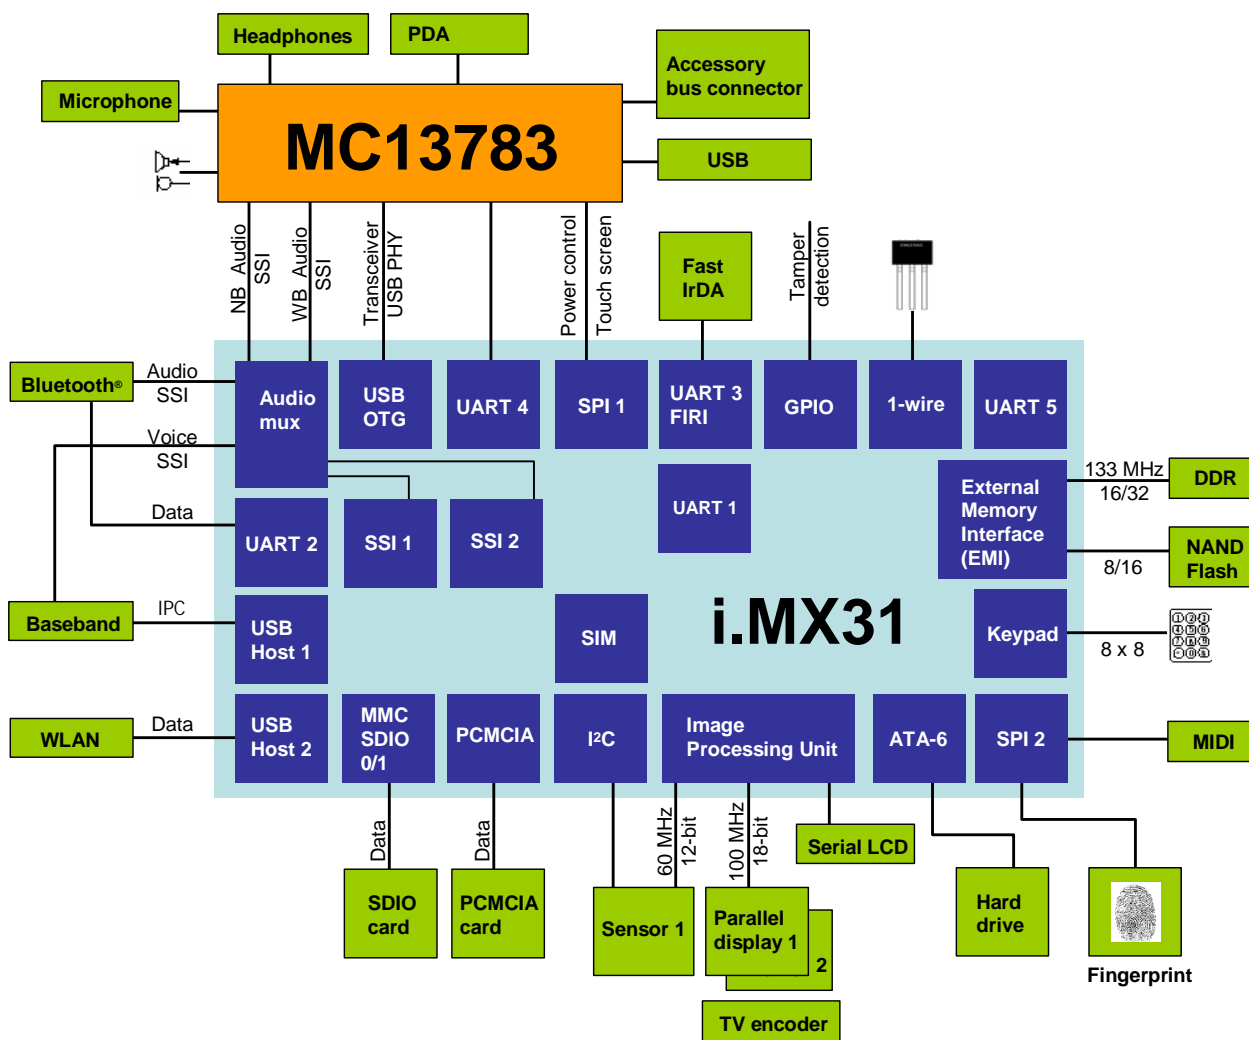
Headphones

PDA

Microphone

Accessory bus connector

MC13783

USB

NB Audio SSI

WB Audio SSI

Transceiver USB PHY

Power control

Touch screen

Fast IrDA

Tamper detection

Bluetooth®

Audio SSI

Audio mux

USB OTG

UART 4

SPI 1

UART 3 FIRI

GPIO

1-wire

UART 5

Voice SSI

133 MHz 16/32

DDR

Data

UART 2

SSI 1

SSI 2

UART 1

External Memory Interface (EMI)

8/16

NAND Flash

Baseband

IPC

USB Host 1

SIM

i.MX31

Keypad

8 x 8

WLAN

Data

USB Host 2

MMC SDIO 0/1

PCMCIA

I²C

Image Processing Unit

ATA-6

SPI 2

MIDI

Data

Data

60 MHz 12-bit

100 MHz 18-bit

Serial LCD

SDIO card

PCMCIA card

Sensor 1

Parallel display 1

2

Hard drive

Fingerprint

TV encoder